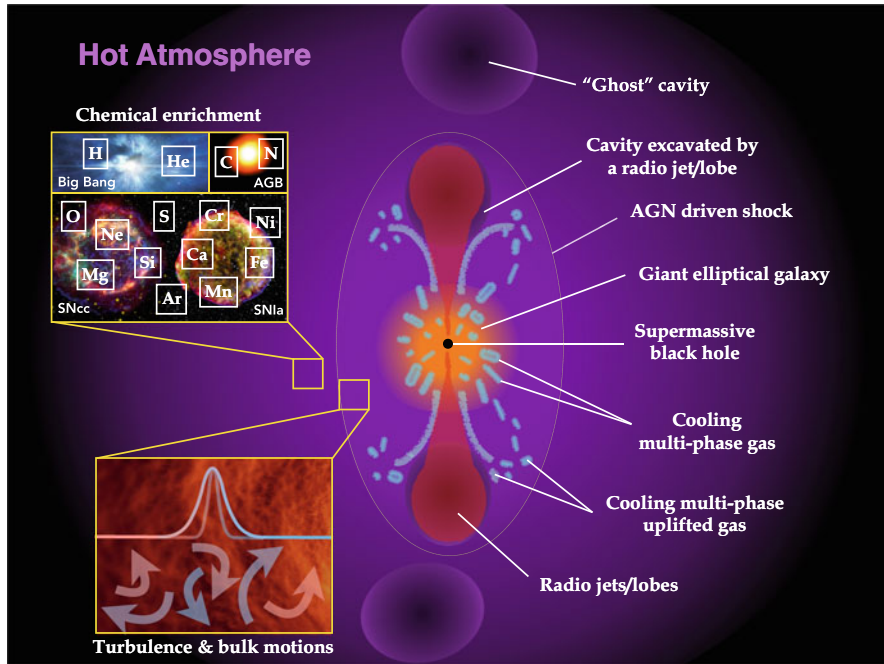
Hot Atmosphere

Chemical enrichment

H
He
Big Bang
C
N
AGB
O
Ne
S
Cr
Ni
Mg
Si
Ca
Fe
Ar
Mn
SNcc
SNIa

"Ghost" cavity

Cavity excavated by a radio jet/lobe

AGN driven shock

Giant elliptical galaxy

Supermassive black hole

Cooling multi-phase gas

Cooling multi-phase uplifted gas

Radio jets/lobes

Turbulence & bulk motions